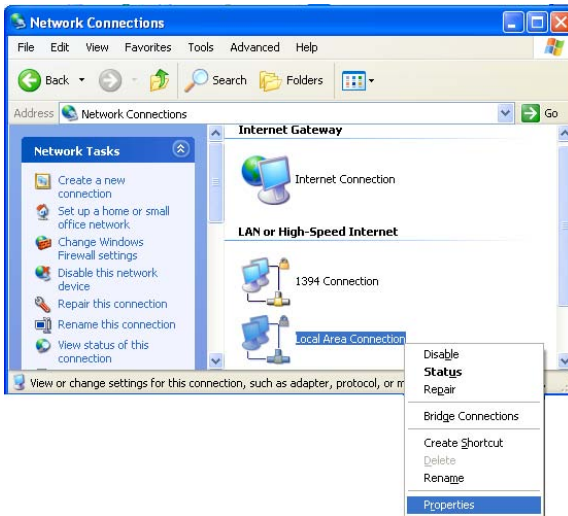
Network Connections

File Edit View Favorites Tools Advanced Help

Back Search Folders

Address Network Connections Go

Network Tasks

Create a new connection

Set up a home or small office network

Change Windows Firewall settings

Disable this network device

Repair this connection

Rename this connection

View status of this connection

Internet Gateway

Internet Connection

LAN or High-Speed Internet

1394 Connection

Local Area Connection

Disable
Status
Repair
Bridge Connections
Create Shortcut
Delete
Rename
Properties

View or change settings for this connection, such as adapter, protocol, or m